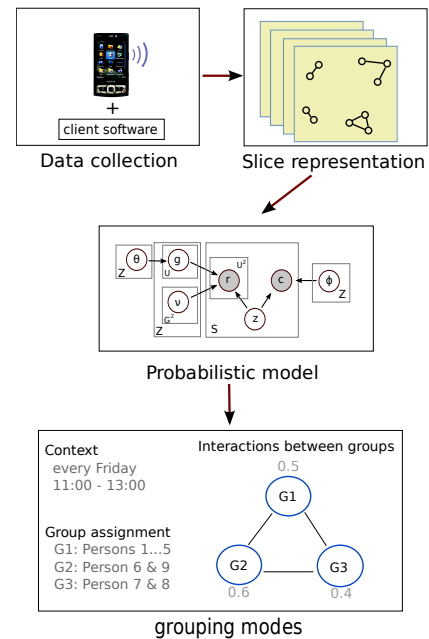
+
client software

Data collection

Slice representation

θ
Z
g
U
ν
$G^2$
Z
r
$U^2$
c
z
S
ϕ
Z

Probabilistic model

Context
every Friday
11:00 - 13:00

Group assignment
G1: Persons 1...5
G2: Person 6 & 9
G3: Person 7 & 8

Interactions between groups
0.5
G1
G2
G3
0.6
0.4

grouping modes